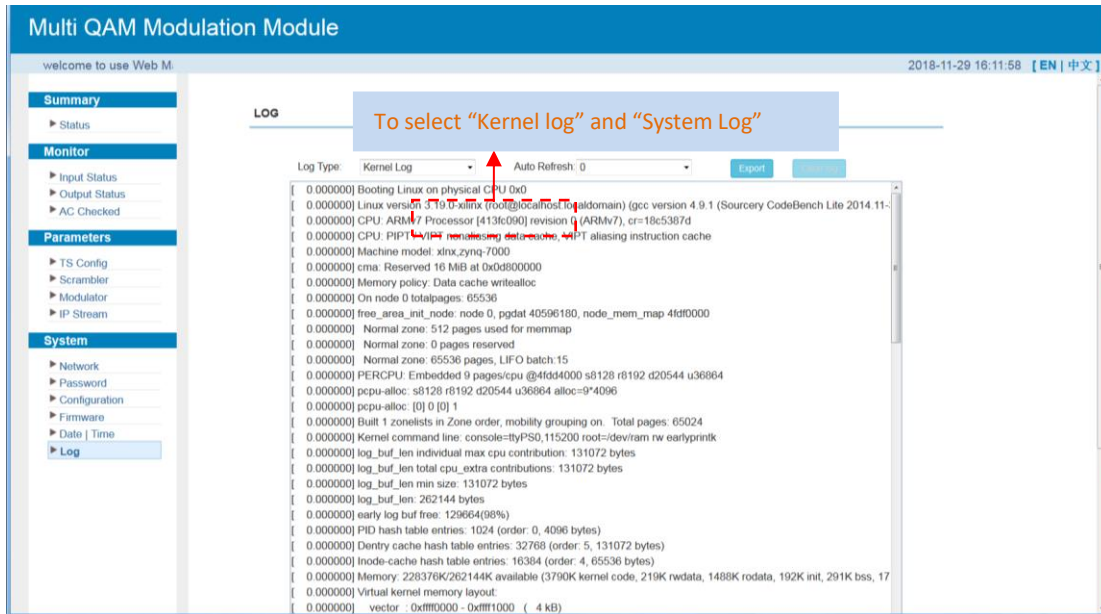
Multi QAM Modulation Module

welcome to use Web M

2018-11-29 16:11:58 [ EN | 中文 ]

Summary
Status

Monitor
Input Status
Output Status
AC Checked

Parameters
TS Config
Scrambler
Modulator
IP Stream

System
Network
Password
Configuration
Firmware
Date | Time
Log

LOG

To select “Kernel log” and “System Log”

Log Type: Kernel Log
Auto Refresh: 0
Export
Clear log

[ 0.000000] Booting Linux on physical CPU 0x0
[ 0.000000] Linux version 3.19.0-xilinx (root@localhost.localdomain) (gcc version 4.9.1 (Sourcery CodeBench Lite 2014.11-
[ 0.000000] CPU: ARMv7 Processor [413fc090] revision 0 (ARMv7), cr=18c5387d
[ 0.000000] CPU: PIPT / VIPT nonaliasing data cache, VIPT aliasing instruction cache
[ 0.000000] Machine model: xlnx,zynq-7000
[ 0.000000] cma: Reserved 16 MiB at 0x0d800000
[ 0.000000] Memory policy: Data cache writealloc
[ 0.000000] On node 0 totalpages: 65536
[ 0.000000] free_area_init_node: node 0, pgdat 40596180, node_mem_map 4fdf0000
[ 0.000000] Normal zone: 512 pages used for memmap
[ 0.000000] Normal zone: 0 pages reserved
[ 0.000000] Normal zone: 65536 pages, LIFO batch:15
[ 0.000000] PERCPU: Embedded 9 pages/cpu @4fdd4000 s8128 r8192 d20544 u36864
[ 0.000000] pcpu-alloc: s8128 r8192 d20544 u36864 alloc=9*4096
[ 0.000000] pcpu-alloc: [0] 0 [0] 1
[ 0.000000] Built 1 zonelists in Zone order, mobility grouping on. Total pages: 65024
[ 0.000000] Kernel command line: console=ttyPS0,115200 root=/dev/ram rw earlyprintk
[ 0.000000] log_buf_len individual max cpu contribution: 131072 bytes
[ 0.000000] log_buf_len total cpu_extra contributions: 131072 bytes
[ 0.000000] log_buf_len min size: 131072 bytes
[ 0.000000] log_buf_len: 262144 bytes
[ 0.000000] early log buf free: 129664(98%)
[ 0.000000] PID hash table entries: 1024 (order: 0, 4096 bytes)
[ 0.000000] Dentry cache hash table entries: 32768 (order: 5, 131072 bytes)
[ 0.000000] Inode-cache hash table entries: 16384 (order: 4, 65536 bytes)
[ 0.000000] Memory: 228376K/262144K available (3790K kernel code, 219K rwdata, 1488K rodata, 192K init, 291K bss, 17
[ 0.000000] Virtual kernel memory layout:
[ 0.000000] vector : 0xffff0000 - 0xffff1000 ( 4 kB)